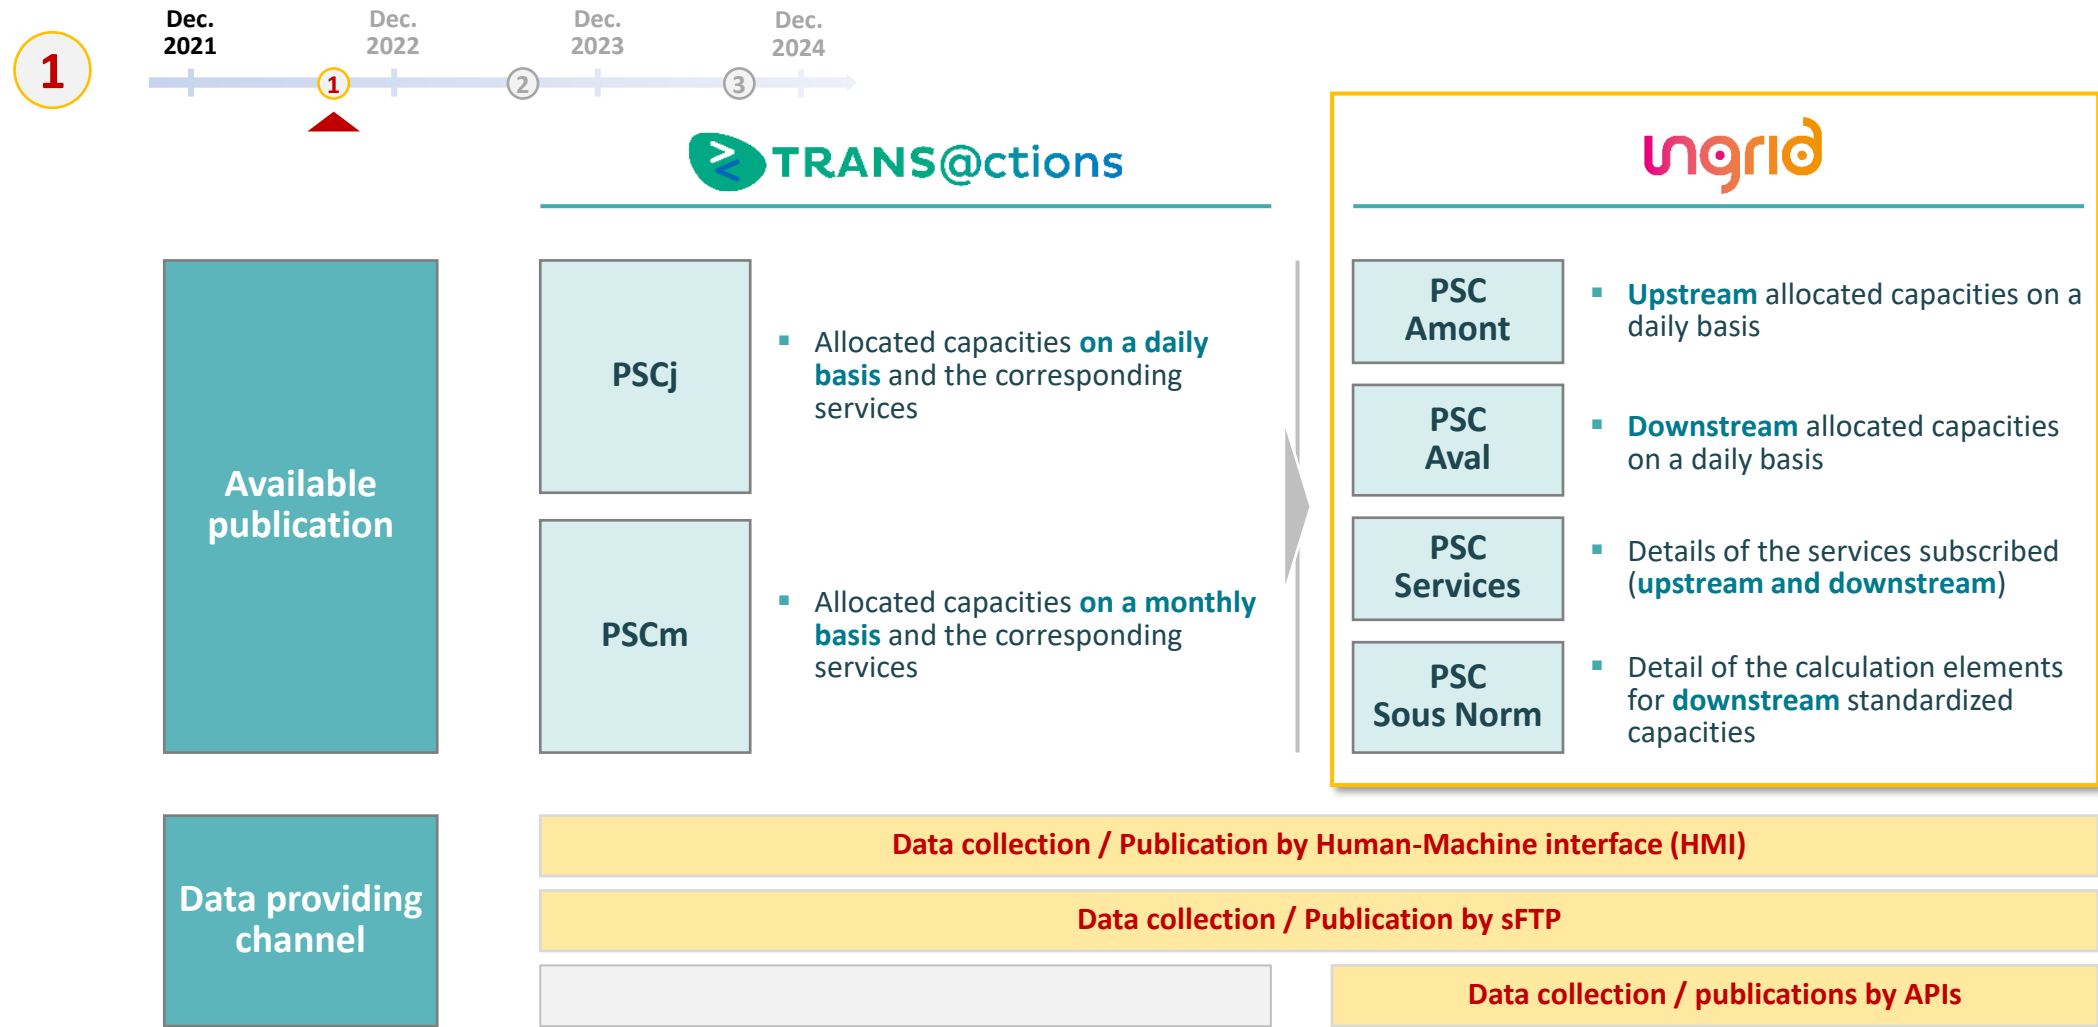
1

Dec. 2021

Dec. 2022

Dec. 2023

Dec. 2024

1

2

3

TRANS@ctions

ingrid

Available publication

PSCj

Allocated capacities on a daily basis and the corresponding services

PSCm

Allocated capacities on a monthly basis and the corresponding services

PSC Amont

Upstream allocated capacities on a daily basis

PSC Aval

Downstream allocated capacities on a daily basis

PSC Services

Details of the services subscribed (upstream and downstream)

PSC Sous Norm

Detail of the calculation elements for downstream standardized capacities

Data providing channel

Data collection / Publication by Human-Machine interface (HMI)

Data collection / Publication by sFTP

Data collection / publications by APIs